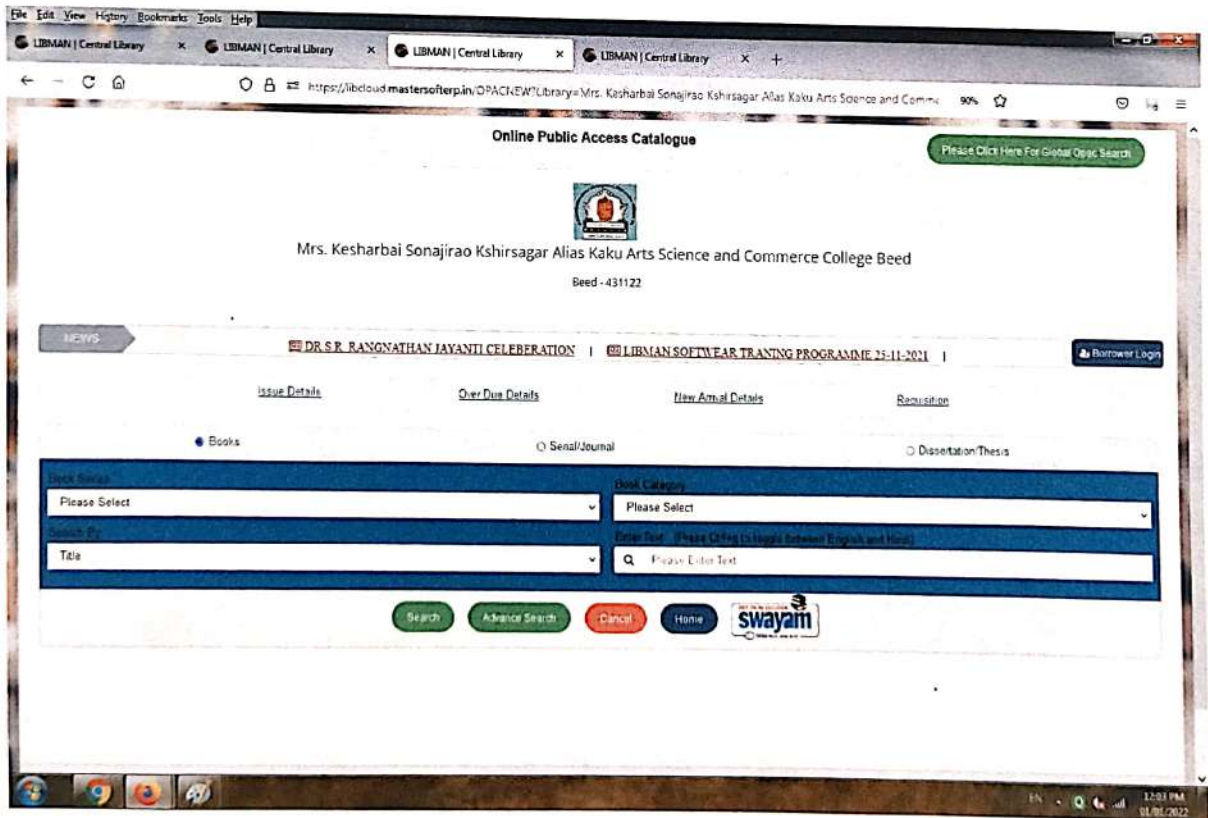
File Edit View History Bookmarks Tools Help

LIBMAN | Central Library × LIBMAN | Central Library × LIBMAN | Central Library × LIBMAN | Central Library × +

https://libcloud.mastersofterp.in/OPACNEW?Library=Mrs. Kesharbai Sonajirao Kshirsagar Alias Kaku Arts Science and Comme 90%

Online Public Access Catalogue

Please Click Here For Global Opac Search

Mrs. Kesharbai Sonajirao Kshirsagar Alias Kaku Arts Science and Commerce College Beed

Beed - 431122

NEWS

DR S.R. RANGNATHAN JAYANTI CELEBRATION | LIBMAN SOFTWEAR TRANING PROGRAMME 25-11-2021 |

Borrower Login

Issue Details

Over Due Details

New Arrival Details

Requisition

Books

Serial/Journal

Dissertation/Thesis

Book Series

Please Select

Book Category

Please Select

Search By

Title

Enter Text (Please Ctrl+g to toggle between English and Hindi)

Please Enter Text

Search

Advance Search

Cancel

Home

swayam

EN 12:03 PM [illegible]